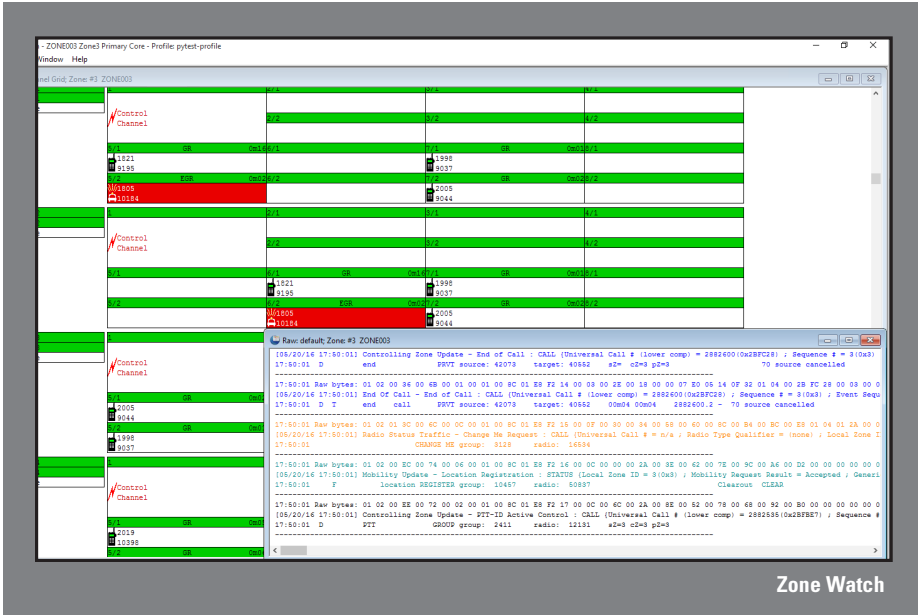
- ZONE003 Zone3 Primary Core - Profile: pytest-profile
Window Help
nel Grid; Zone: #3 ZONE003

Control Channel
2/1
3/1
4/1
2/2
3/2
4/2
5/1 GR 0m16 6/1
1821
9195
7/1 GR 0m01 8/1
1998
9037
5/2 EGR 0m02 6/2
1805
10184
7/2 0m02 8/2
2005
9044

Control Channel
2/1
3/1
4/1
2/2
3/2
4/2
5/1
6/1 GR 0m16 7/1
1821
9195
1998
9037
0m01 8/1
5/2
6/2 EGR 0m02 7/2
1805
10184
2005
9044
0m02 8/2

Control Channel
5/1 GR 0m
2005
9044
5/2 GR 0m
1998
9037

Control Channel
5/1 GR 0m
2019
10398
5/2

Raw: default; Zone: #3 ZONE003
[05/20/16 17:50:01] Controlling Zone Update - End of Call : CALL (Universal Call # (lower comp) = 2882600(0x2BFC28) ; Sequence # = 3(0x3)
17:50:01 D end PRVT source: 42073 target: 40652 s2= c2=3 p2=3 70 source cancelled
17:50:01 Raw bytes: 01 02 00 36 00 6B 00 01 00 01 00 8C 01 E8 F2 14 00 03 00 2E 00 18 00 00 07 E0 05 14 0F 32 01 04 00 2B FC 28 00 03 00 0
[05/20/16 17:50:01] End Of Call - End of Call : CALL (Universal Call # (lower comp) = 2882600(0x2BFC28) ; Sequence # = 3(0x3) ; Event Sequ
17:50:01 D T end call PRVT source: 42073 target: 40652 00m04 00m04 2882600.2 - 70 source cancelled
17:50:01 Raw bytes: 01 02 01 9C 00 6C 00 0C 00 01 00 8C 01 E8 F2 15 00 0F 00 30 00 34 00 58 00 60 00 8C 00 B4 00 BC 00 E8 01 04 01 2A 00 0
[05/20/16 17:50:01] Radio Status Traffic - Change Me Request : CALL (Universal Call # = n/a ; Radio Type Qualifiers = (none) ; Local Zone I
17:50:01 CHANGE ME group: 3128 radio: 16834
17:50:01 Raw bytes: 01 02 00 EC 00 74 00 06 00 01 00 8C 01 E8 F2 16 00 0C 00 00 00 2A 00 3E 00 62 00 7E 00 9C 00 A6 00 D2 00 00 00 00 00 0
[05/20/16 17:50:01] Mobility Update - Location Registration : STATUS (Local Zone ID = 3(0x3) ; Mobility Request Result = Accepted ; Generi
17:50:01 F location REGISTER group: 10457 radio: 50837 Clearout CLEAR
17:50:01 Raw bytes: 01 02 00 EE 00 72 00 02 00 01 00 8C 01 E8 F2 17 00 0C 00 6C 00 2A 00 3E 00 52 00 78 00 68 00 92 00 B0 00 00 00 00 00 0
[05/20/16 17:50:01] Controlling Zone Update - PTT-ID Active Control : CALL (Universal Call # (lower comp) = 2882535(0x2BFBE7) ; Sequence #
17:50:01 D PTT GROUP group: 2411 radio: 12131 s2=3 c2=3 p2=3

Zone Watch